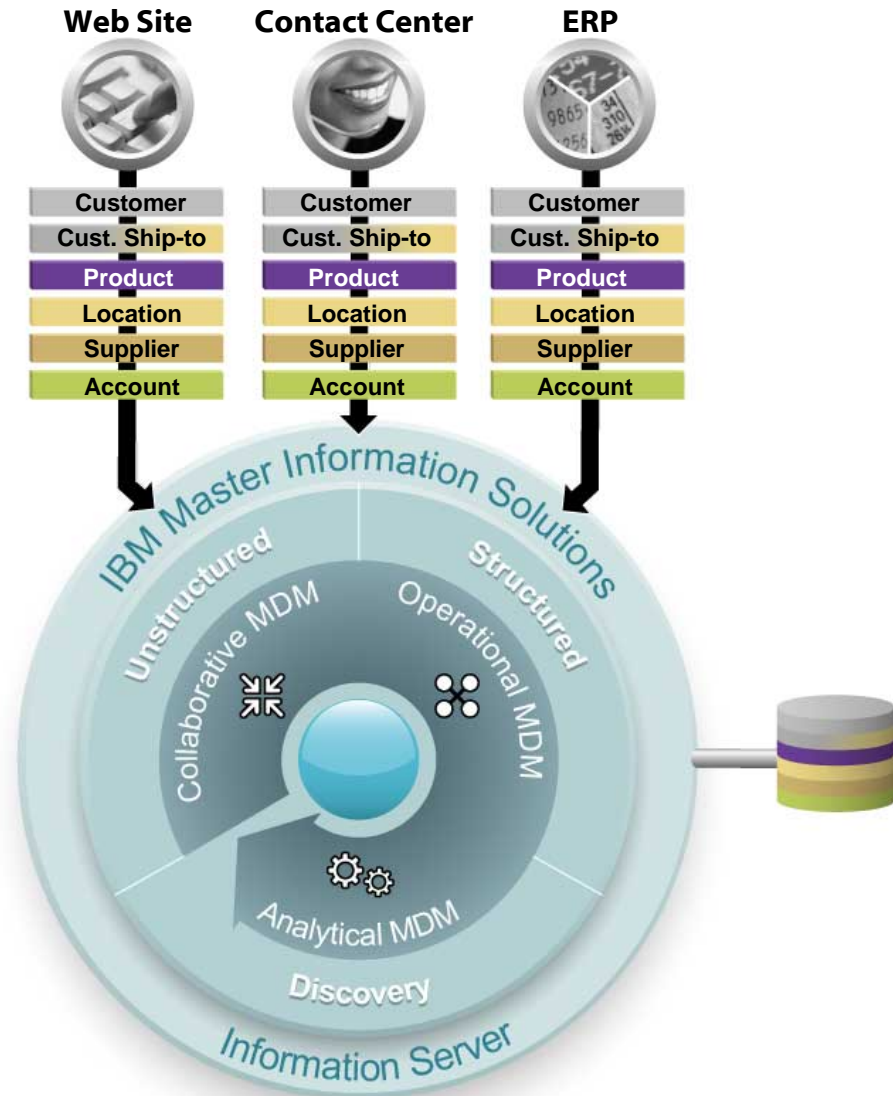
Web Site

Customer
Cust. Ship-to
Product
Location
Supplier
Account

Contact Center

Customer
Cust. Ship-to
Product
Location
Supplier
Account

ERP

Customer
Cust. Ship-to
Product
Location
Supplier
Account

IBM Master Information Solutions

Unstructured

Structured

Collaborative MDM

Operational MDM

Analytical MDM

Discovery

Information Server